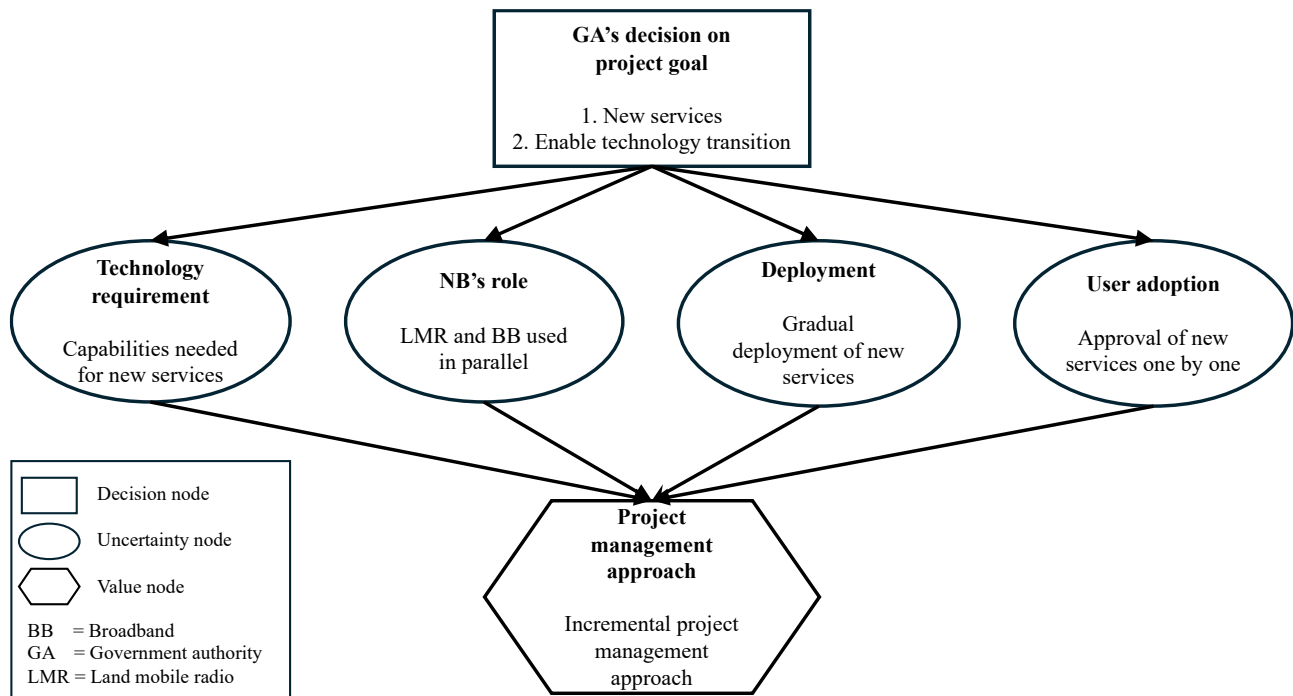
GA's decision on project goal

1. New services
2. Enable technology transition

Technology requirement

Capabilities needed for new services

NB's role

LMR and BB used in parallel

Deployment

Gradual deployment of new services

User adoption

Approval of new services one by one

Decision node

Uncertainty node

Value node

BB = Broadband
GA = Government authority
LMR = Land mobile radio

Project management approach

Incremental project management approach